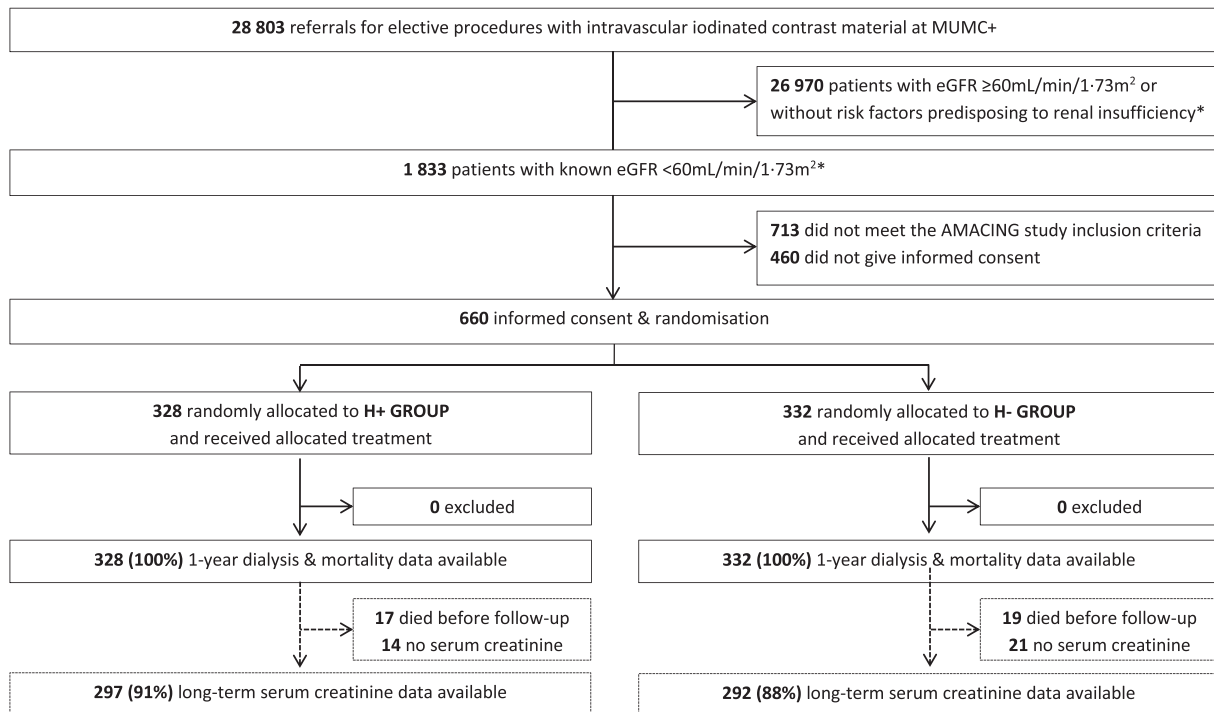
**28 803** referrals for elective procedures with intravascular iodinated contrast material at MUMC+

**26 970** patients with eGFR ≥60mL/min/1·73m$^2$ or without risk factors predisposing to renal insufficiency*

**1 833** patients with known eGFR <60mL/min/1·73m$^2$*

**713** did not meet the AMACING study inclusion criteria
**460** did not give informed consent

**660** informed consent & randomisation

**328** randomly allocated to **H+ GROUP** and received allocated treatment

**0** excluded

**328 (100%)** 1-year dialysis & mortality data available

**17** died before follow-up
**14** no serum creatinine

**297 (91%)** long-term serum creatinine data available

**332** randomly allocated to **H- GROUP** and received allocated treatment

**0** excluded

**332 (100%)** 1-year dialysis & mortality data available

**19** died before follow-up
**21** no serum creatinine

**292 (88%)** long-term serum creatinine data available